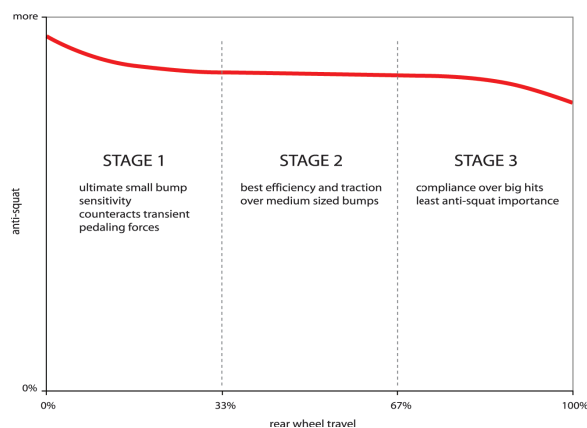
more

anti-squat

0%

STAGE 1

ultimate small bump sensitivity
counteracts transient pedaling forces

STAGE 2

best efficiency and traction over medium sized bumps

STAGE 3

compliance over big hits
least anti-squat importance

0%

33%

67%

100%

rear wheel travel